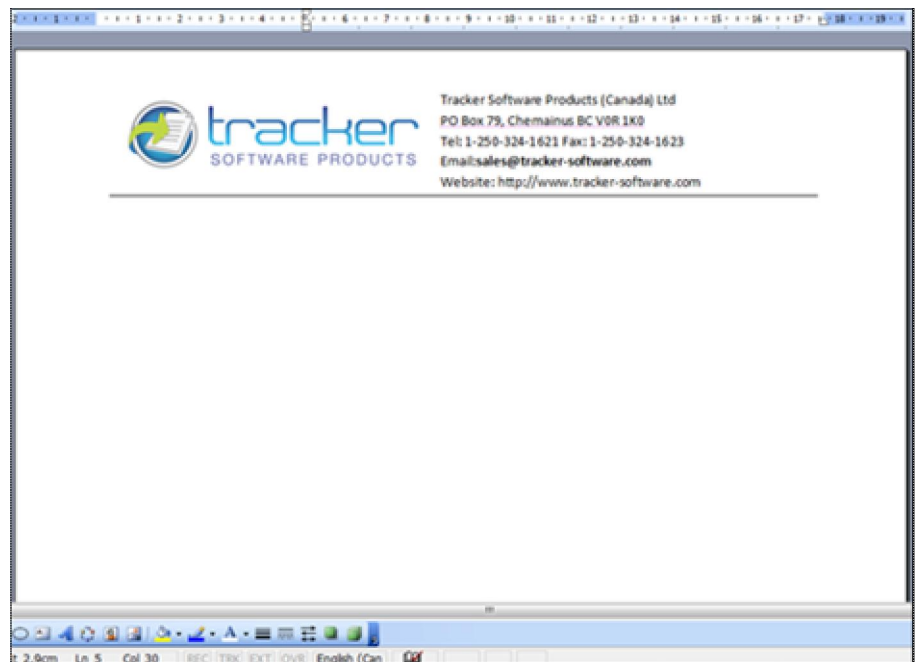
2 · 1 · 1 · 1 · 2 · 3 · 4 · 5 · 6 · 7 · 8 · 9 · 10 · 11 · 12 · 13 · 14 · 15 · 16 · 17 · 18 · 19

tracker
SOFTWARE PRODUCTS

Tracker Software Products (Canada) Ltd
PO Box 79, Chemainus BC V0R 1K0
Tel: 1-250-324-1621 Fax: 1-250-324-1623
Email:sales@tracker-software.com
Website: http://www.tracker-software.com

t 2.9cm Ln 5 Col 30 REC TRK EXT OVR English (Can